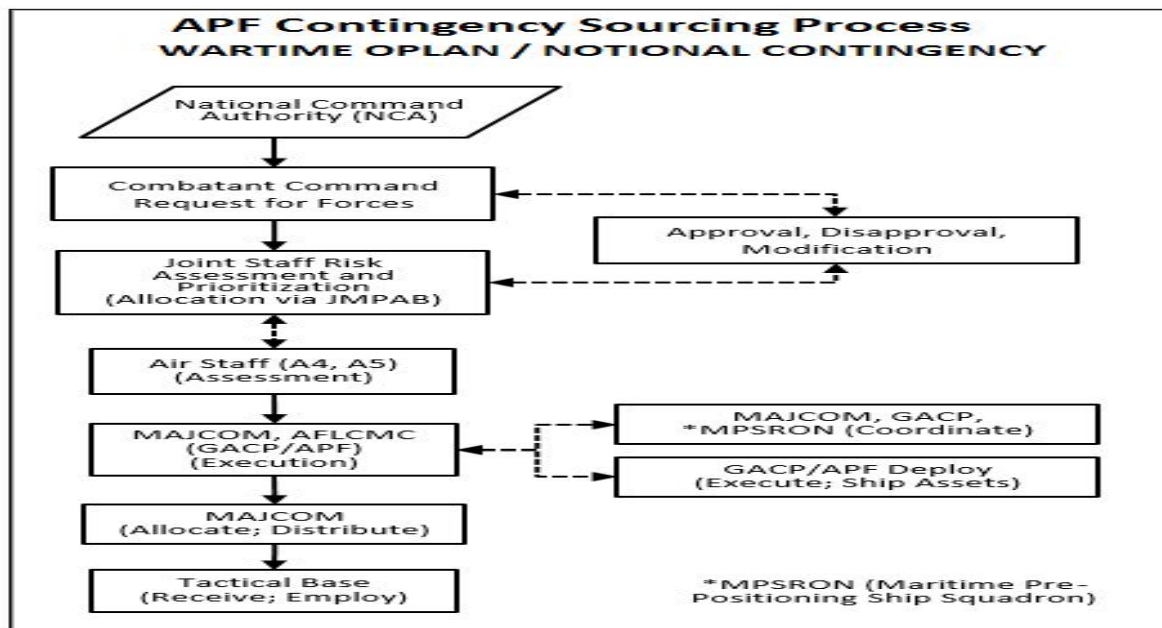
APF Contingency Sourcing Process
WARTIME OPLAN / NOTIONAL CONTINGENCY

National Command Authority (NCA)

Combatant Command Request for Forces

Approval, Disapproval, Modification

Joint Staff Risk Assessment and Prioritization (Allocation via JMPAB)

Air Staff (A4, A5) (Assessment)

MAJCOM, AFLCMC (GACP/APF) (Execution)

MAJCOM, GACP, *MPSRON (Coordinate)

GACP/APF Deploy (Execute; Ship Assets)

MAJCOM (Allocate; Distribute)

Tactical Base (Receive; Employ)

*MPSRON (Maritime Pre-Positioning Ship Squadron)